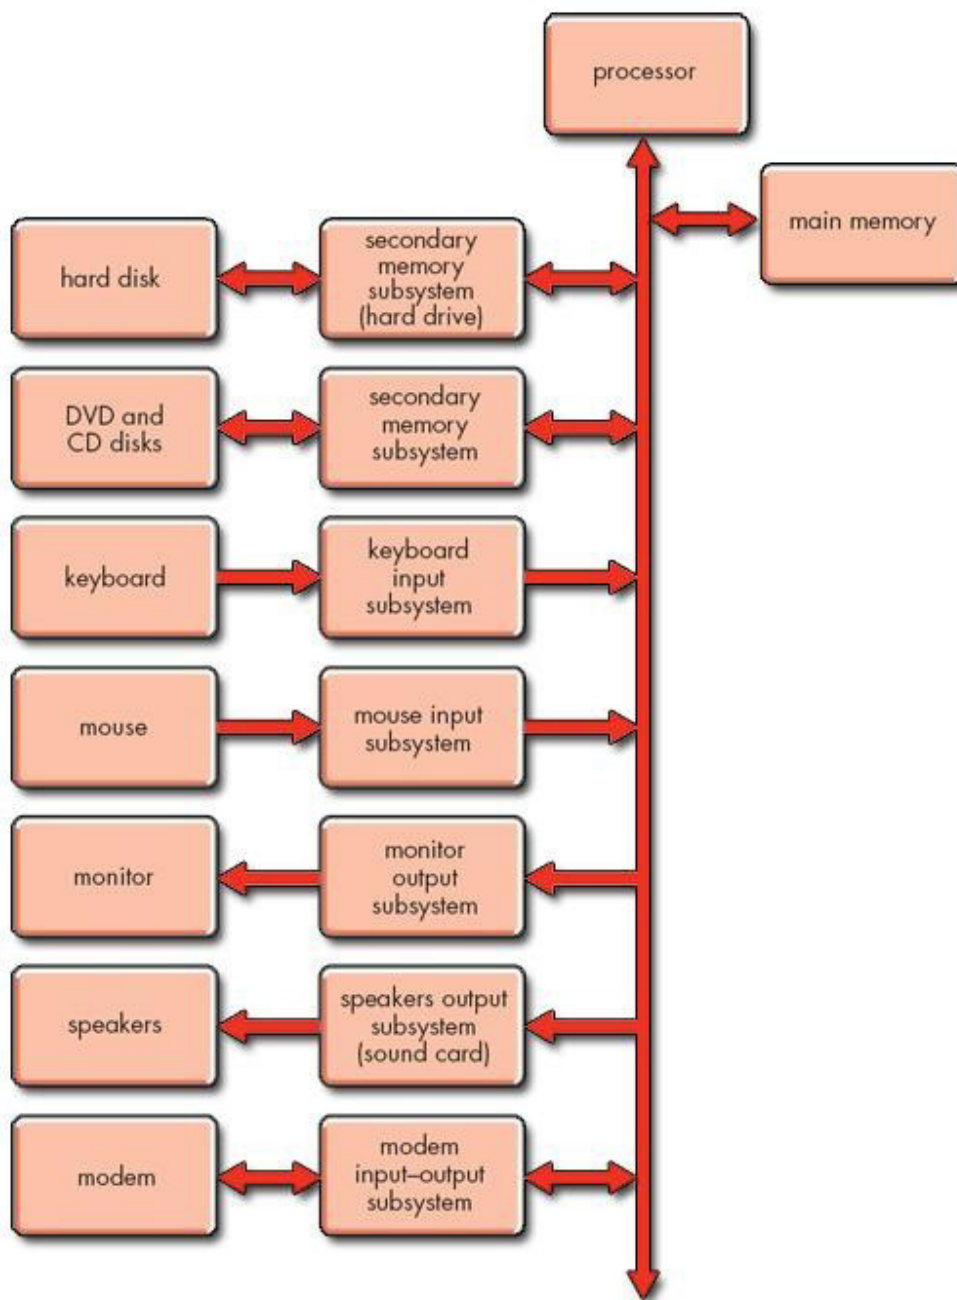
processor

main memory

hard disk

secondary memory subsystem (hard drive)

DVD and CD disks

secondary memory subsystem

keyboard

keyboard input subsystem

mouse

mouse input subsystem

monitor

monitor output subsystem

speakers

speakers output subsystem (sound card)

modem

modem input–output subsystem